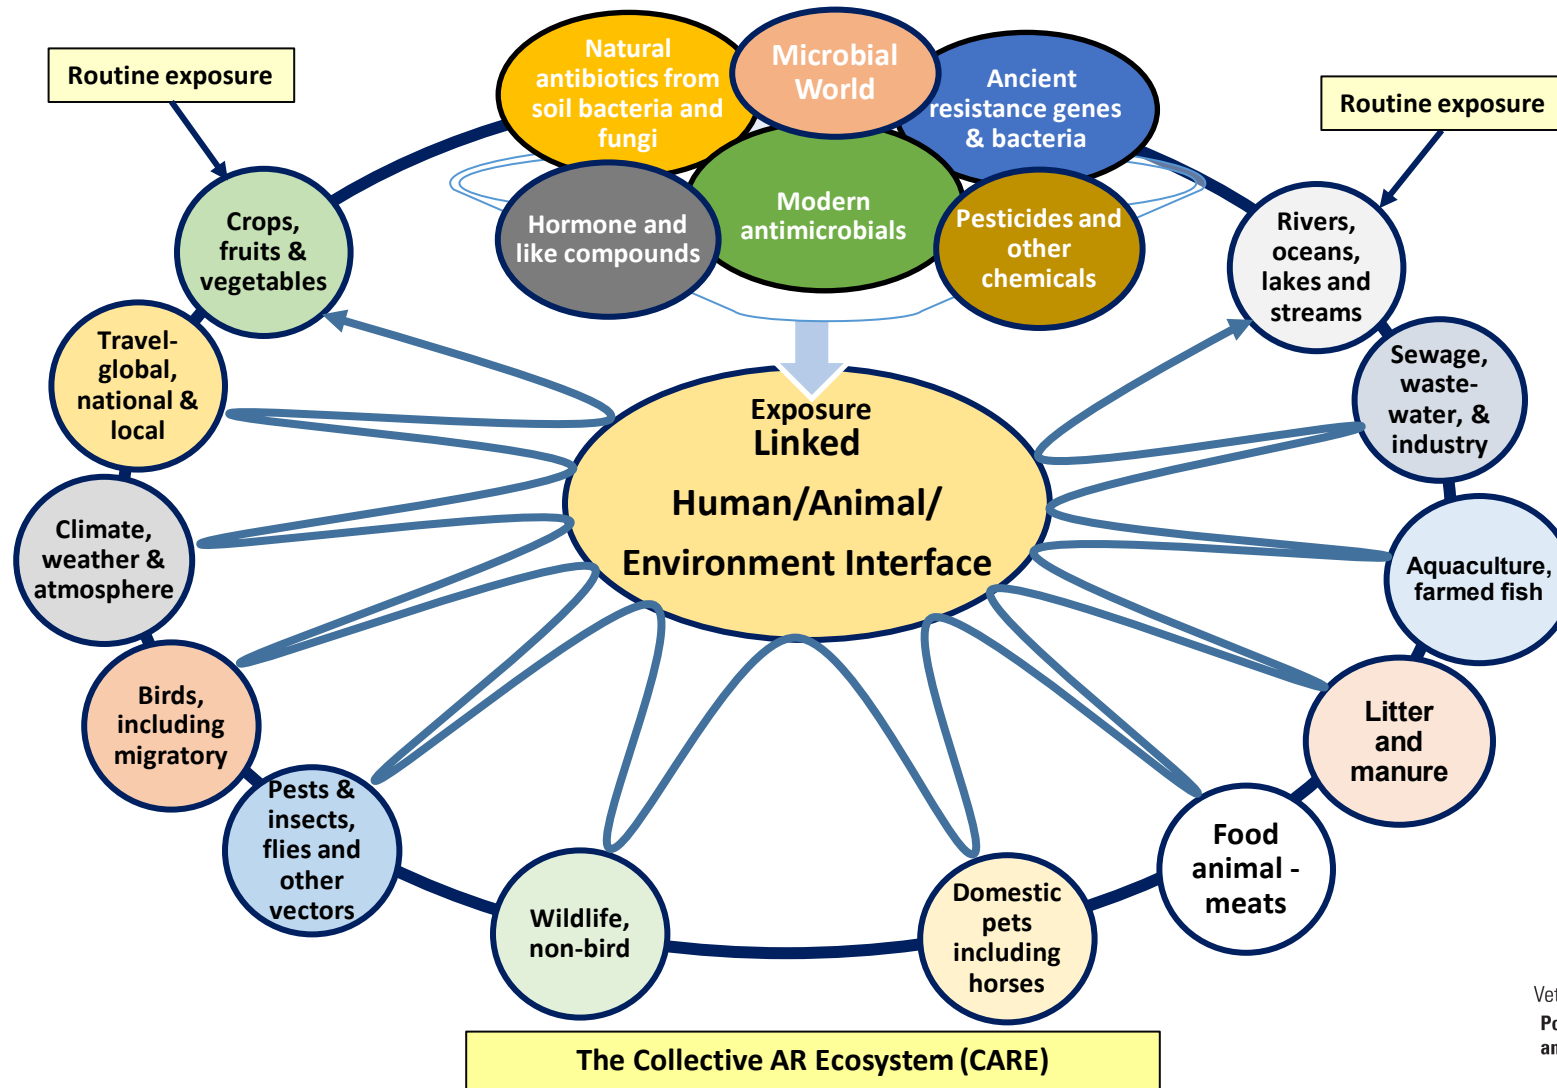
Routine exposure

Natural antibiotics from soil bacteria and fungi

Microbial World

Ancient resistance genes & bacteria

Routine exposure

Hormone and like compounds

Modern antimicrobials

Pesticides and other chemicals

Crops, fruits & vegetables

Rivers, oceans, lakes and streams

Travel-global, national & local

Sewage, waste-water, & industry

Exposure Linked Human/Animal/ Environment Interface

Climate, weather & atmosphere

Aquaculture, farmed fish

Birds, including migratory

Litter and manure

Pests & insects, flies and other vectors

Food animal - meats

Wildlife, non-bird

Domestic pets including horses

Vet

Po

an

The Collective AR Ecosystem (CARE)